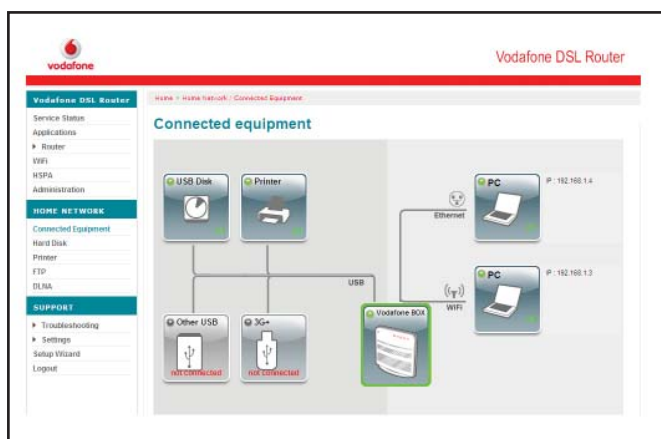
vodafone

Vodafone DSL Router

Vodafone DSL Router
Service Status
Applications
▸ Router
WiFi
HSPA
Administration

HOME NETWORK
Connected Equipment
Hard Disk
Printer
FTP
DLNA

SUPPORT
▸ Troubleshooting
▸ Settings
Setup Wizard
Logout

Home > Home Network > Connected Equipment

Connected equipment

USB Disk
Printer
Other USB
not connected
3G+
not connected
USB
Vodafone BOX
Ethernet
WiFi
PC
IP : 192.168.1.4
PC
IP : 192.168.1.3